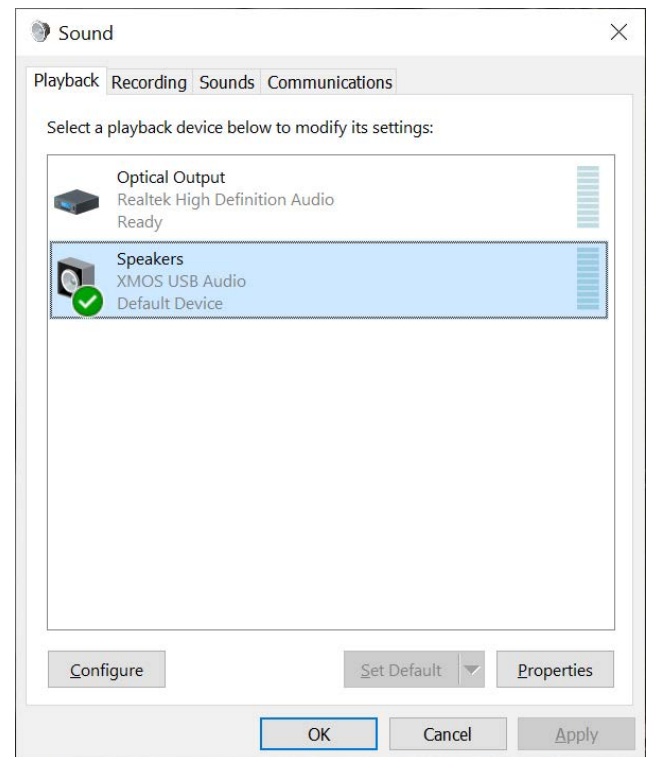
Sound

Playback Recording Sounds Communications

Select a playback device below to modify its settings:

Optical Output
Realtek High Definition Audio
Ready

Speakers
XMOS USB Audio
Default Device

Configure

Set Default

Properties

OK

Cancel

Apply